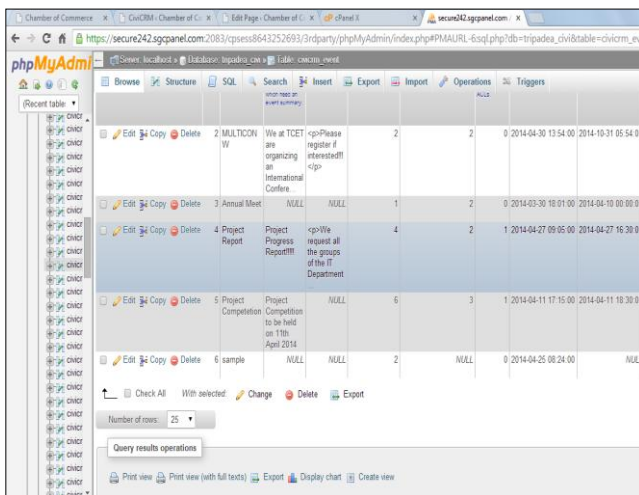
Chamber of Commerce × CiviCRM - Chamber of C × Edit Page ‹ Chamber of C × cPanel X × secure242.sgcpanel.com ×

https://secure242.sgcpanel.com:2083/cpsess8643252693/3rdparty/phpMyAdmin/index.php#PMAURL-6:sql.php?db=tripadea_civi&table=civicrm_ev

phpMyAdmin

Server: localhost » Database: tripadea_civi » Table: civicrm_event

Browse Structure SQL Search Insert Export Import Operations Triggers

(Recent table

civicr

| | | | | | | | |
|---|---|---|---|---|---|---|---|
| Edit Copy Delete | 2 | MULTICONW | We at TCET are organizing an International Confere... | <p>Please register if interested!!</p> | 2 | 2 | 0 2014-04-30 13:54:00 2014-10-31 05:54:0 |
| Edit Copy Delete | 3 | Annual Meet | NULL | NULL | 1 | 2 | 0 2014-03-30 18:01:00 2014-04-10 00:00:0 |
| Edit Copy Delete | 4 | Project Report | Project Progress Report!!!! | <p>We request all the groups of the IT Department | 4 | 2 | 1 2014-04-27 09:05:00 2014-04-27 16:30:0 |
| Edit Copy Delete | 5 | Project Competetion | Project Competition to be held on 11th April 2014 | NULL | 6 | 3 | 1 2014-04-11 17:15:00 2014-04-11 18:30:0 |
| Edit Copy Delete | 6 | sample | NULL | NULL | 2 | NULL | 0 2014-04-25 08:24:00 NUL |

Check All With selected: Change Delete Export

Number of rows: 25

Query results operations

Print view Print view (with full texts) Export Display chart Create view